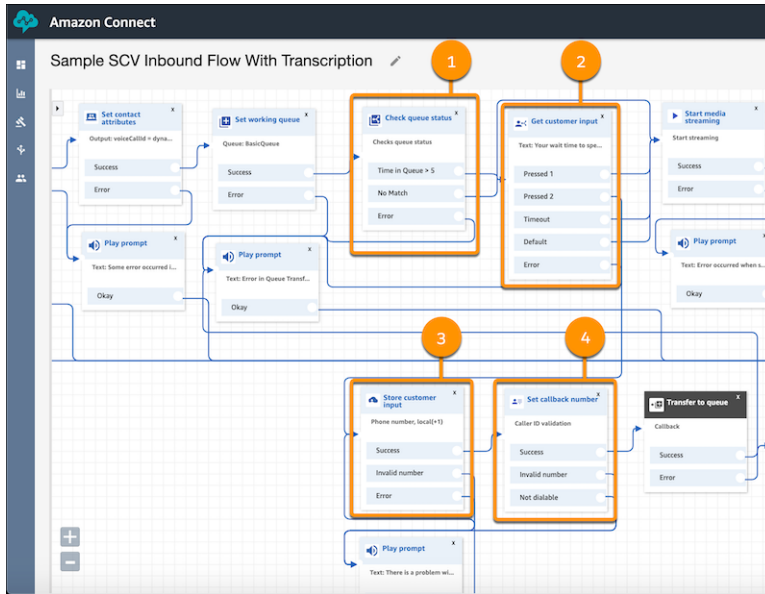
Amazon Connect

Sample SCV Inbound Flow With Transcription

1

2

Set contact attributes
Output: voiceCallId = dyna...
Success
Error

Set working queue
Queue: BasicQueue
Success
Error

Check queue status
Checks queue status
Time in Queue > 5
No Match
Error

Get customer input
Text: Your wait time to spe...
Pressed 1
Pressed 2
Timeout
Default
Error

Start media streaming
Start streaming
Success
Error

Play prompt
Text: Some error occurred i...
Okay

Play prompt
Text: Error in Queue Transf...
Okay

Play prompt
Text: Error occurred when s...
Okay

3

4

Store customer input
Phone number, local(+1)
Success
Invalid number
Error

Set callback number
Caller ID validation
Success
Invalid number
Not dialable

Transfer to queue
Callback
Success
Error

Play prompt
Text: There is a problem wi...